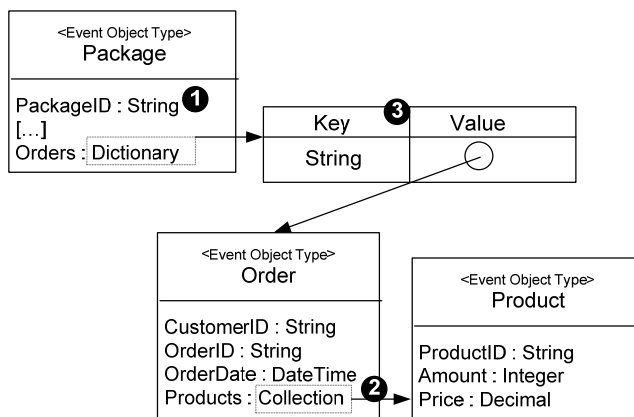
<Event Object Type>
Package

PackageID : String 1
[…]
Orders : Dictionary

3
| Key | Value |
|---|---|
| String | |

<Event Object Type>
Order

CustomerID : String
OrderID : String
OrderDate : DateTime
Products : Collection 2

<Event Object Type>
Product

ProductID : String
Amount : Integer
Price : Decimal